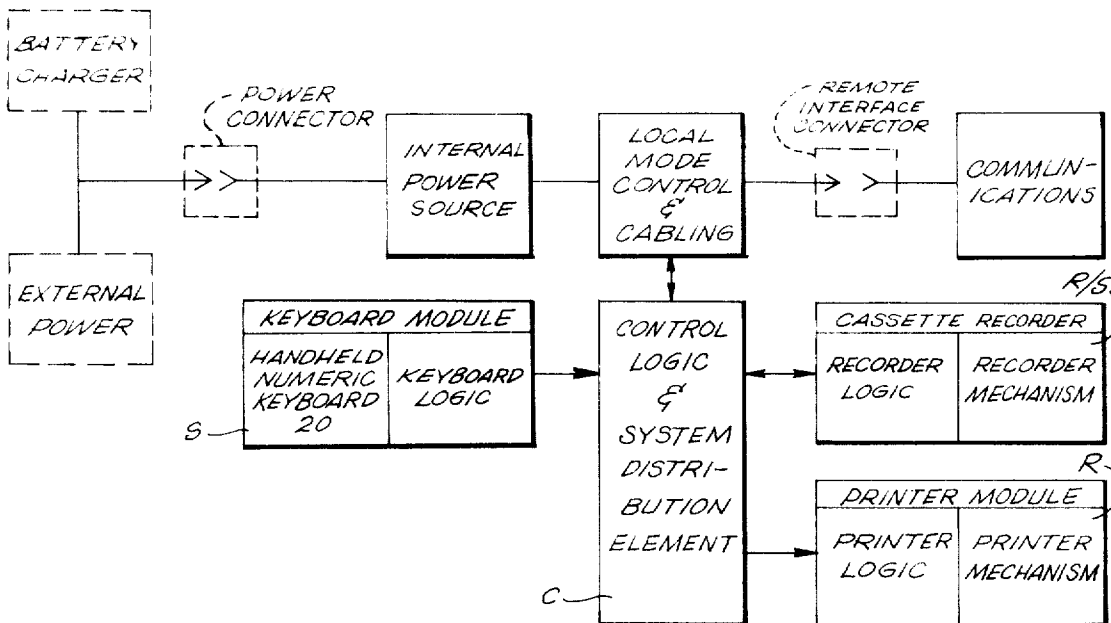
BATTERY CHARGER

POWER CONNECTOR

EXTERNAL POWER

INTERNAL POWER SOURCE

LOCAL MODE CONTROL & CABLING

REMOTE INTERFACE CONNECTOR

COMMUNICATIONS

R/S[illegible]

KEYBOARD MODULE

HANDHELD NUMERIC KEYBOARD 20

KEYBOARD LOGIC

S

CONTROL LOGIC & SYSTEM DISTRIBUTION ELEMENT

C

CASSETTE RECORDER

RECORDER LOGIC

RECORDER MECHANISM

R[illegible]

PRINTER MODULE

PRINTER LOGIC

PRINTER MECHANISM